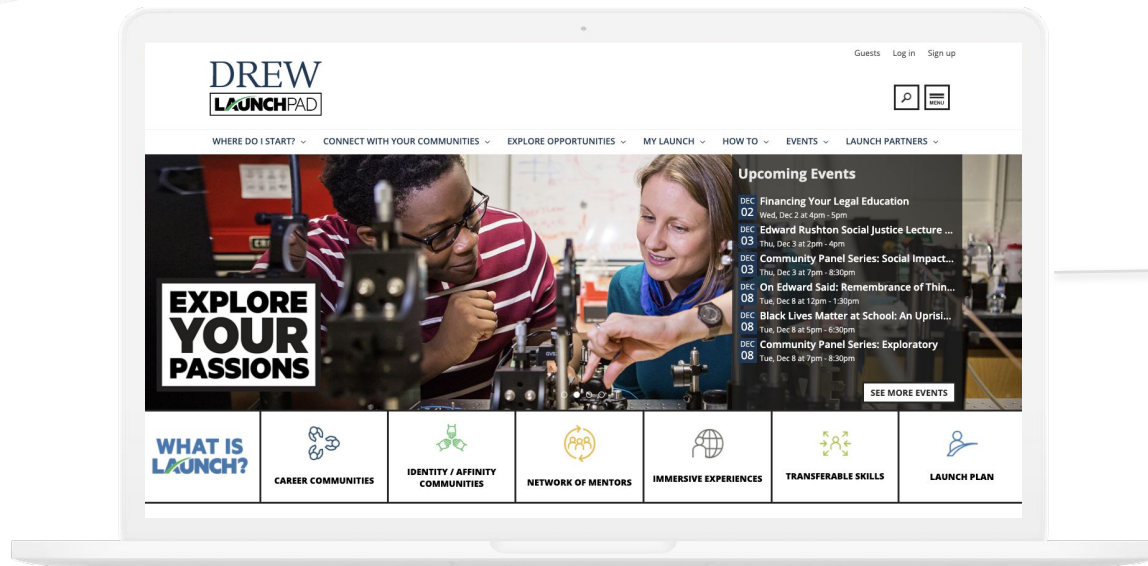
Guests Log in Sign up

DREW
LAUNCHPAD

MENU

WHERE DO I START? CONNECT WITH YOUR COMMUNITIES EXPLORE OPPORTUNITIES MY LAUNCH HOW TO EVENTS LAUNCH PARTNERS

EXPLORE YOUR PASSIONS

Upcoming Events

DEC 02 Financing Your Legal Education
Wed, Dec 2 at 4pm - 5pm

DEC 03 Edward Rushton Social Justice Lecture ...
Thu, Dec 3 at 2pm - 4pm

DEC 03 Community Panel Series: Social Impact...
Thu, Dec 3 at 7pm - 8:30pm

DEC 08 On Edward Said: Remembrance of Thin...
Tue, Dec 8 at 12pm - 1:30pm

DEC 08 Black Lives Matter at School: An Uprisi...
Tue, Dec 8 at 5pm - 6:30pm

DEC 08 Community Panel Series: Exploratory
Tue, Dec 8 at 7pm - 8:30pm

SEE MORE EVENTS

WHAT IS LAUNCH?

CAREER COMMUNITIES

IDENTITY / AFFINITY COMMUNITIES

NETWORK OF MENTORS

IMMERSIVE EXPERIENCES

TRANSFERABLE SKILLS

LAUNCH PLAN